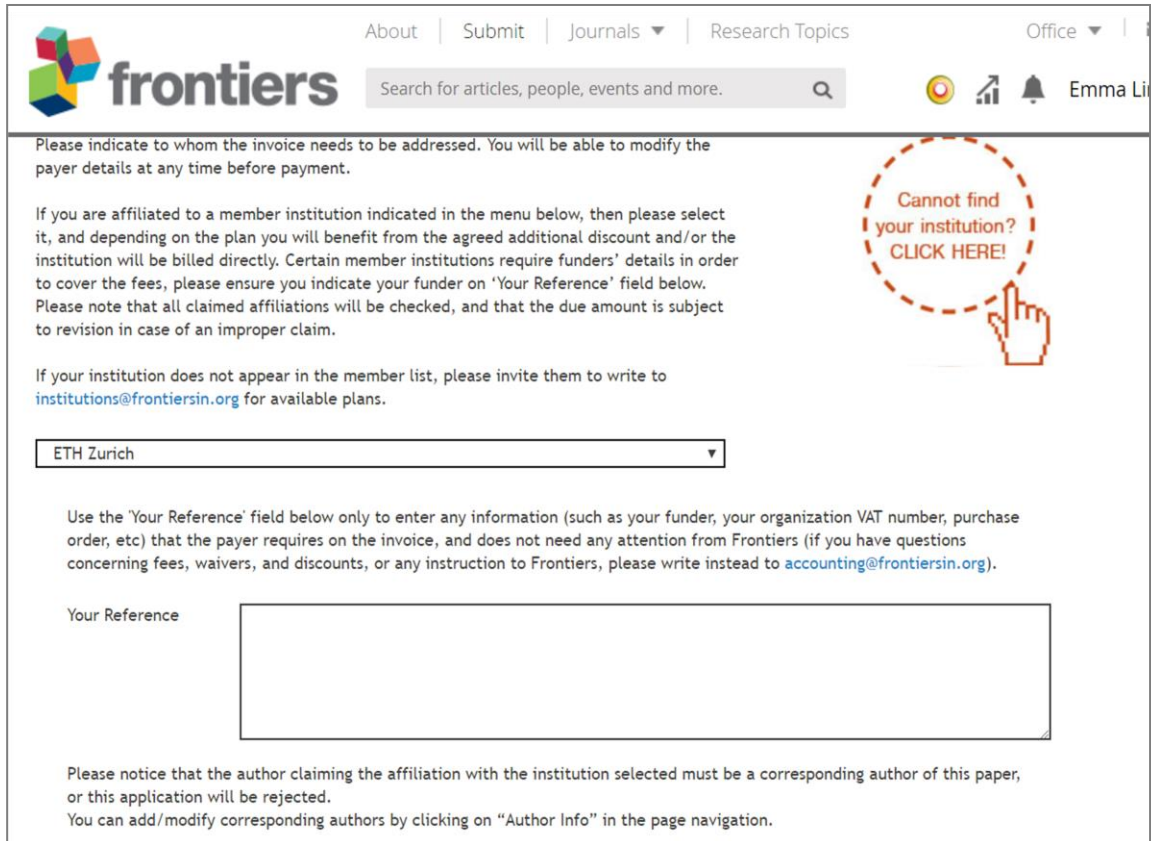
About | Submit | Journals ▼ | Research Topics | Office ▼

frontiers

Search for articles, people, events and more.

Emma Li

Please indicate to whom the invoice needs to be addressed. You will be able to modify the payer details at any time before payment.

If you are affiliated to a member institution indicated in the menu below, then please select it, and depending on the plan you will benefit from the agreed additional discount and/or the institution will be billed directly. Certain member institutions require funders' details in order to cover the fees, please ensure you indicate your funder on 'Your Reference' field below. Please note that all claimed affiliations will be checked, and that the due amount is subject to revision in case of an improper claim.

Cannot find your institution? CLICK HERE!

If your institution does not appear in the member list, please invite them to write to institutions@frontiersin.org for available plans.

ETH Zurich

Use the 'Your Reference' field below only to enter any information (such as your funder, your organization VAT number, purchase order, etc) that the payer requires on the invoice, and does not need any attention from Frontiers (if you have questions concerning fees, waivers, and discounts, or any instruction to Frontiers, please write instead to accounting@frontiersin.org).

Your Reference

Please notice that the author claiming the affiliation with the institution selected must be a corresponding author of this paper, or this application will be rejected.
You can add/modify corresponding authors by clicking on "Author Info" in the page navigation.